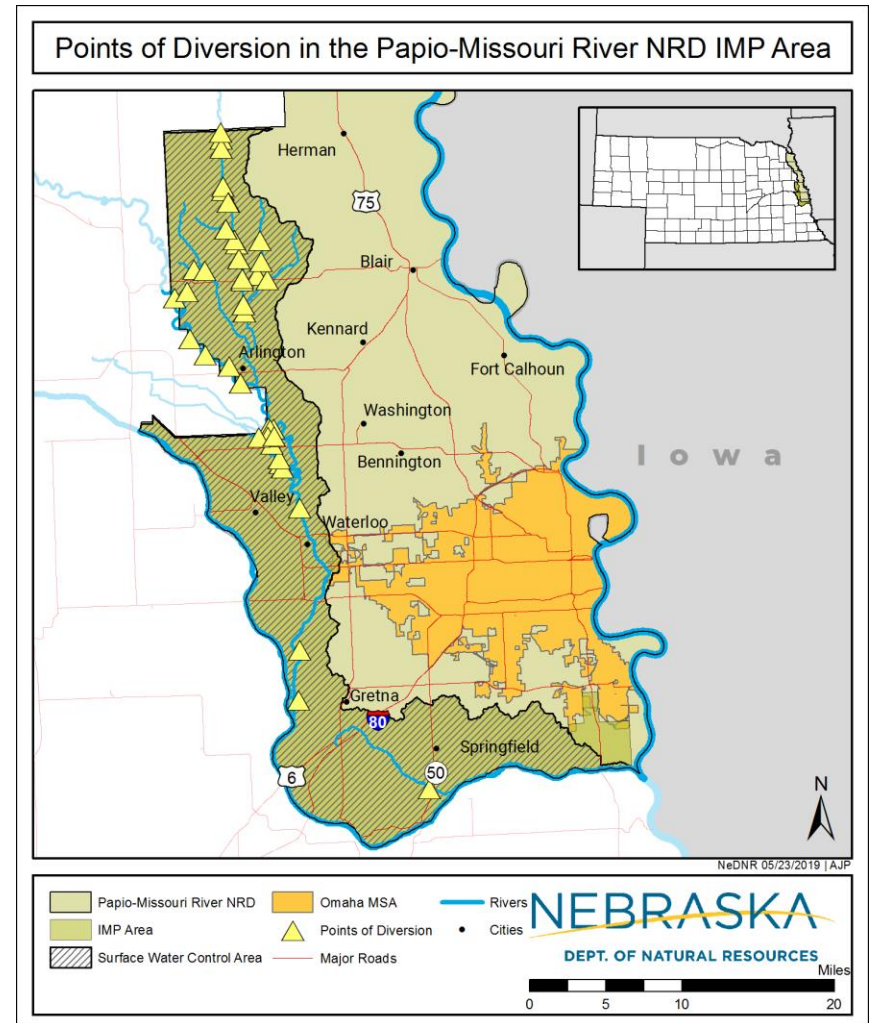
Points of Diversion in the Papio-Missouri River NRD IMP Area

Herman
75
Blair
Kennard
Fort Calhoun
Arlington
Washington
Bennington
Iowa
Valley
Waterloo
Gretna
80
Springfield
6
50
N

NeDNR 05/23/2019 | AJP

Papio-Missouri River NRD
IMP Area
Surface Water Control Area
Omaha MSA
Points of Diversion
Major Roads
Rivers
Cities

NEBRASKA
DEPT. OF NATURAL RESOURCES

Miles
0 5 10 20